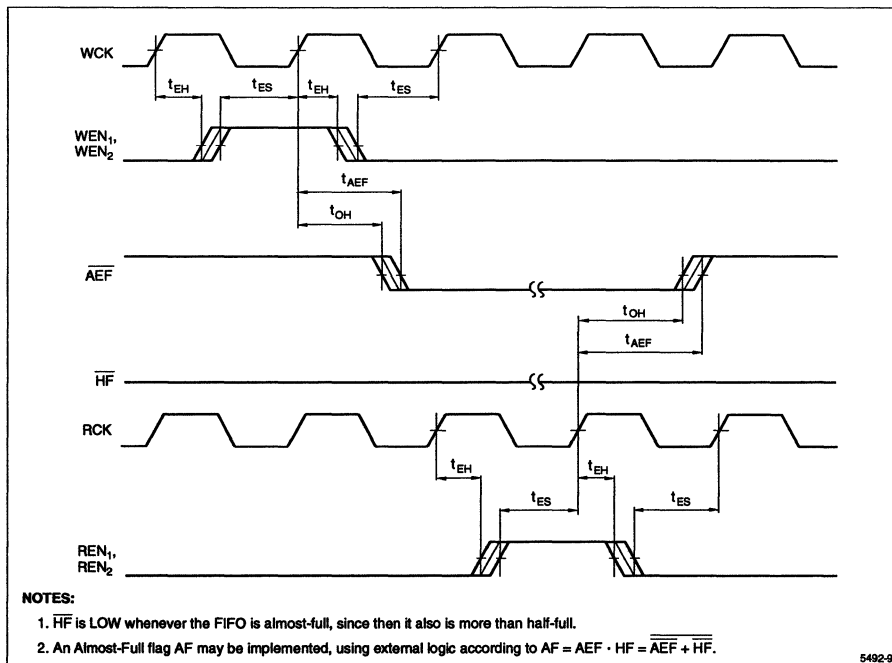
WCK

$t_{EH}$ $t_{ES}$ $t_{EH}$ $t_{ES}$

$WEN_1$, $WEN_2$

$t_{AEF}$

$t_{OH}$

$\overline{AEF}$

$t_{OH}$

$t_{AEF}$

$\overline{HF}$

RCK

$t_{EH}$ $t_{EH}$

$t_{ES}$ $t_{ES}$

$REN_1$, $REN_2$

NOTES:

1. $\overline{HF}$ is LOW whenever the FIFO is almost-full, since then it also is more than half-full.

2. An Almost-Full flag AF may be implemented, using external logic according to AF = AEF · HF = $\overline{\overline{AEF} + \overline{HF}}$.

5492-9